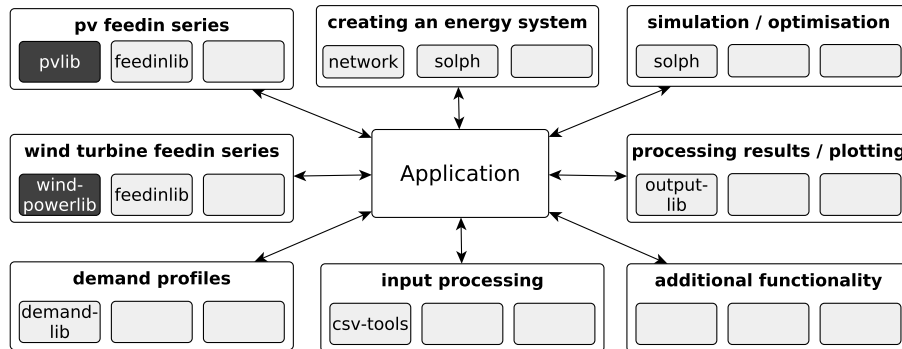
pv feedin series
pvlib
feedinlib

creating an energy system
network
solph

simulation / optimisation
solph

wind turbine feedin series
windpowerlib
feedinlib

Application

processing results / plotting
outputlib

demand profiles
demandlib

input processing
csv-tools

additional functionality